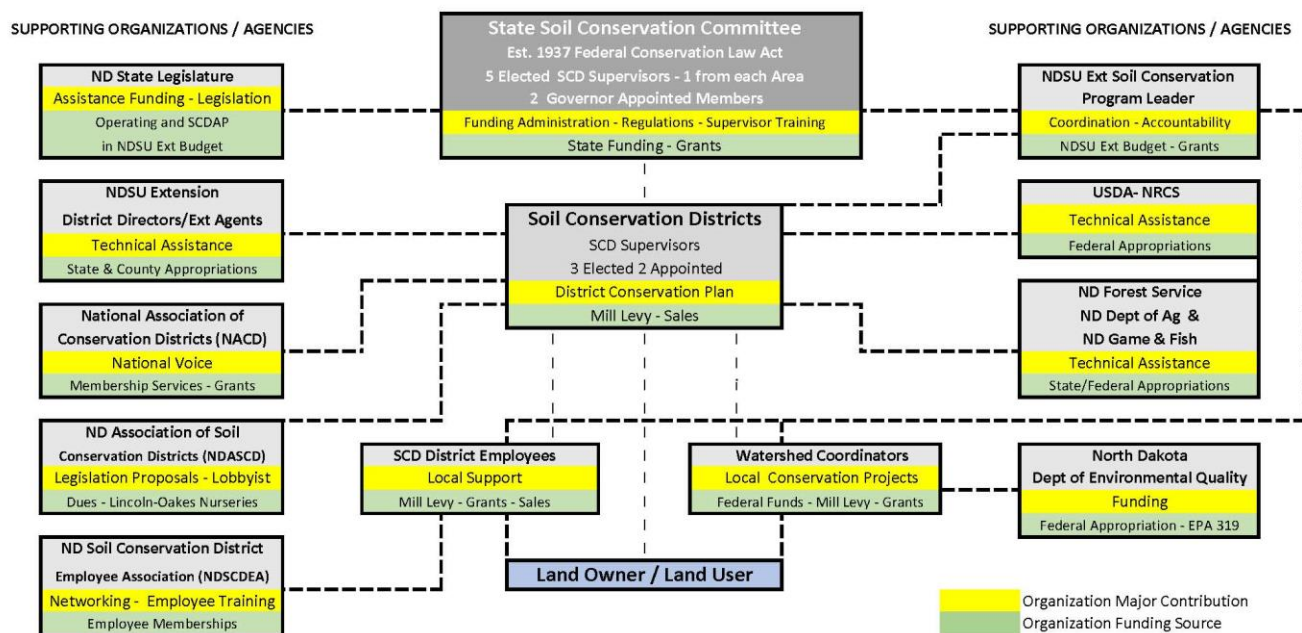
SUPPORTING ORGANIZATIONS / AGENCIES

ND State Legislature
Assistance Funding - Legislation
Operating and SCDAP in NDSU Ext Budget

NDSU Extension
District Directors/Ext Agents
Technical Assistance
State & County Appropriations

National Association of Conservation Districts (NACD)
National Voice
Membership Services - Grants

ND Association of Soil Conservation Districts (NDASCD)
Legislation Proposals - Lobbyist
Dues - Lincoln-Oakes Nurseries

ND Soil Conservation District Employee Association (NDSCDEA)
Networking - Employee Training
Employee Memberships

State Soil Conservation Committee
Est. 1937 Federal Conservation Law Act
5 Elected SCD Supervisors - 1 from each Area
2 Governor Appointed Members
Funding Administration - Regulations - Supervisor Training
State Funding - Grants

Soil Conservation Districts
SCD Supervisors
3 Elected 2 Appointed
District Conservation Plan
Mill Levy - Sales

SCD District Employees
Local Support
Mill Levy - Grants - Sales

Watershed Coordinators
Local Conservation Projects
Federal Funds - Mill Levy - Grants

Land Owner / Land User

SUPPORTING ORGANIZATIONS / AGENCIES

NDSU Ext Soil Conservation Program Leader
Coordination - Accountability
NDSU Ext Budget - Grants

USDA- NRCS
Technical Assistance
Federal Appropriations

ND Forest Service
ND Dept of Ag &
ND Game & Fish
Technical Assistance
State/Federal Appropriations

North Dakota
Dept of Environmental Quality
Funding
Federal Appropriation - EPA 319

Organization Major Contribution
Organization Funding Source